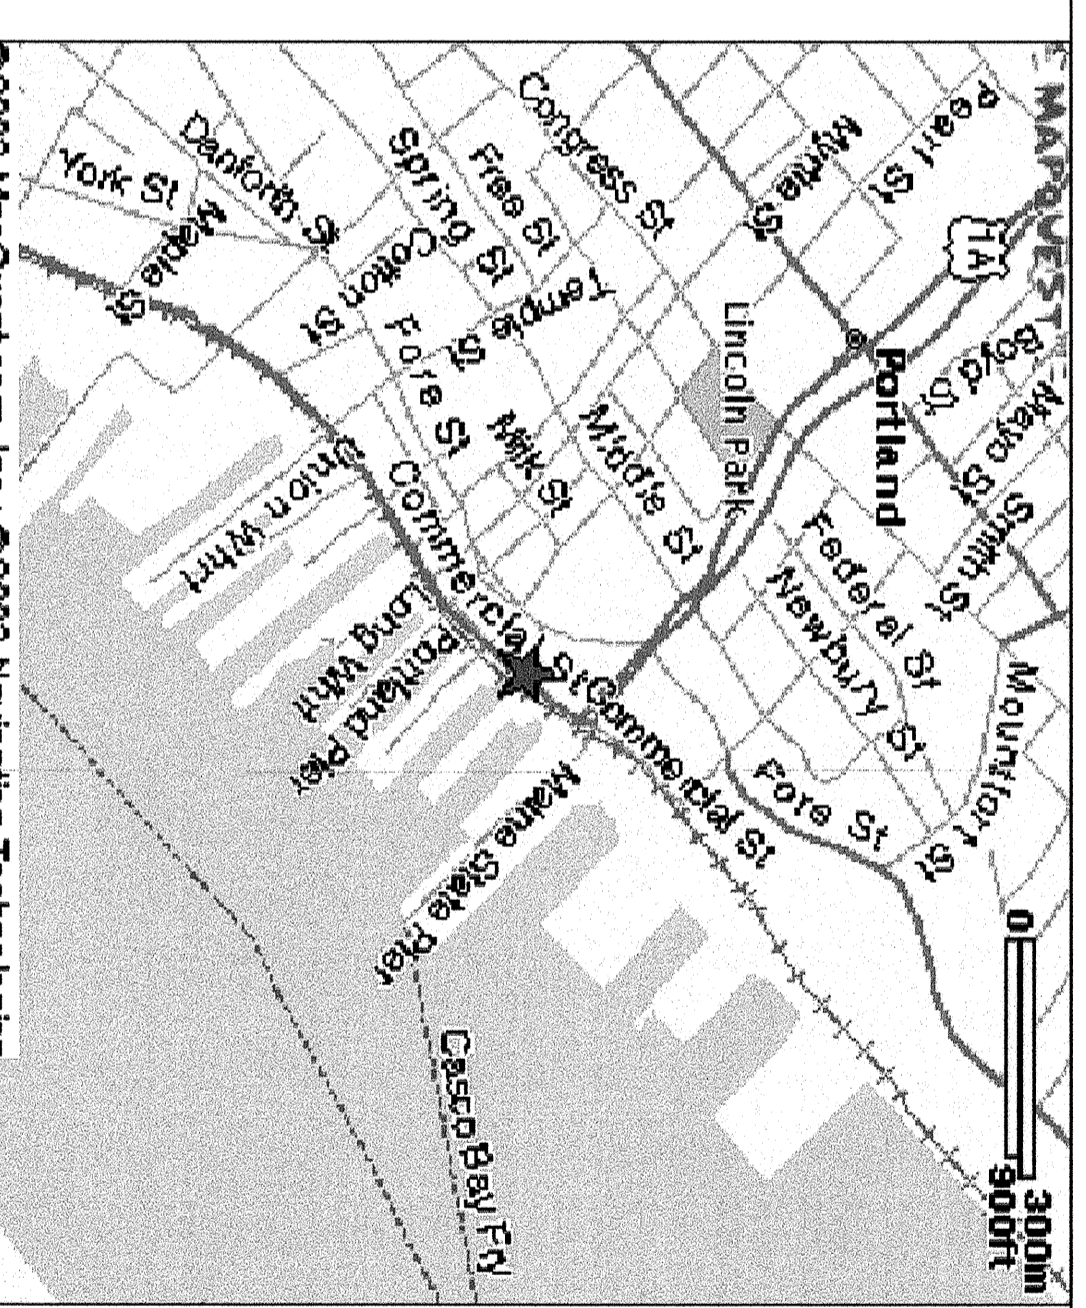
MAPQUEST

Pearl St
Myrtle St
1A
Boyd St
Mayo St
Smith St
Portland
Congress St
Free St
Lincoln Park
Federal St
Newbury St
Mountfort St
Danforth St
Spring St
Temple St
Cotton St
Middle St
Fore St
Milk St
York St
Maple St
Union Wharf
Commercial St
Commercial St
Fore St
Long Wharf
Portland Pier
Maine State Pier
Casco Bay Fry
0
300m
900ft

©2002 MapQuest.com, Inc.; ©2002 Navigation Technologies